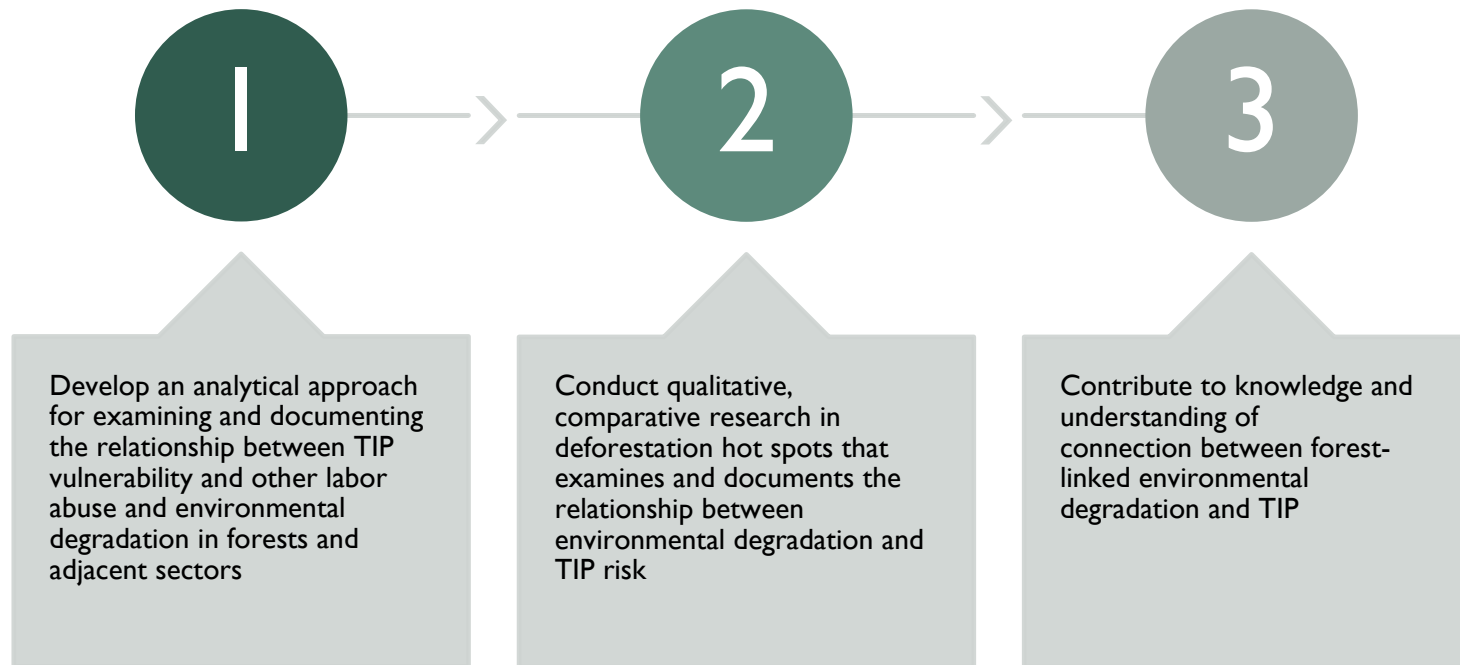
1

2

3

Develop an analytical approach for examining and documenting the relationship between TIP vulnerability and other labor abuse and environmental degradation in forests and adjacent sectors

Conduct qualitative, comparative research in deforestation hot spots that examines and documents the relationship between environmental degradation and TIP risk

Contribute to knowledge and understanding of connection between forest-linked environmental degradation and TIP